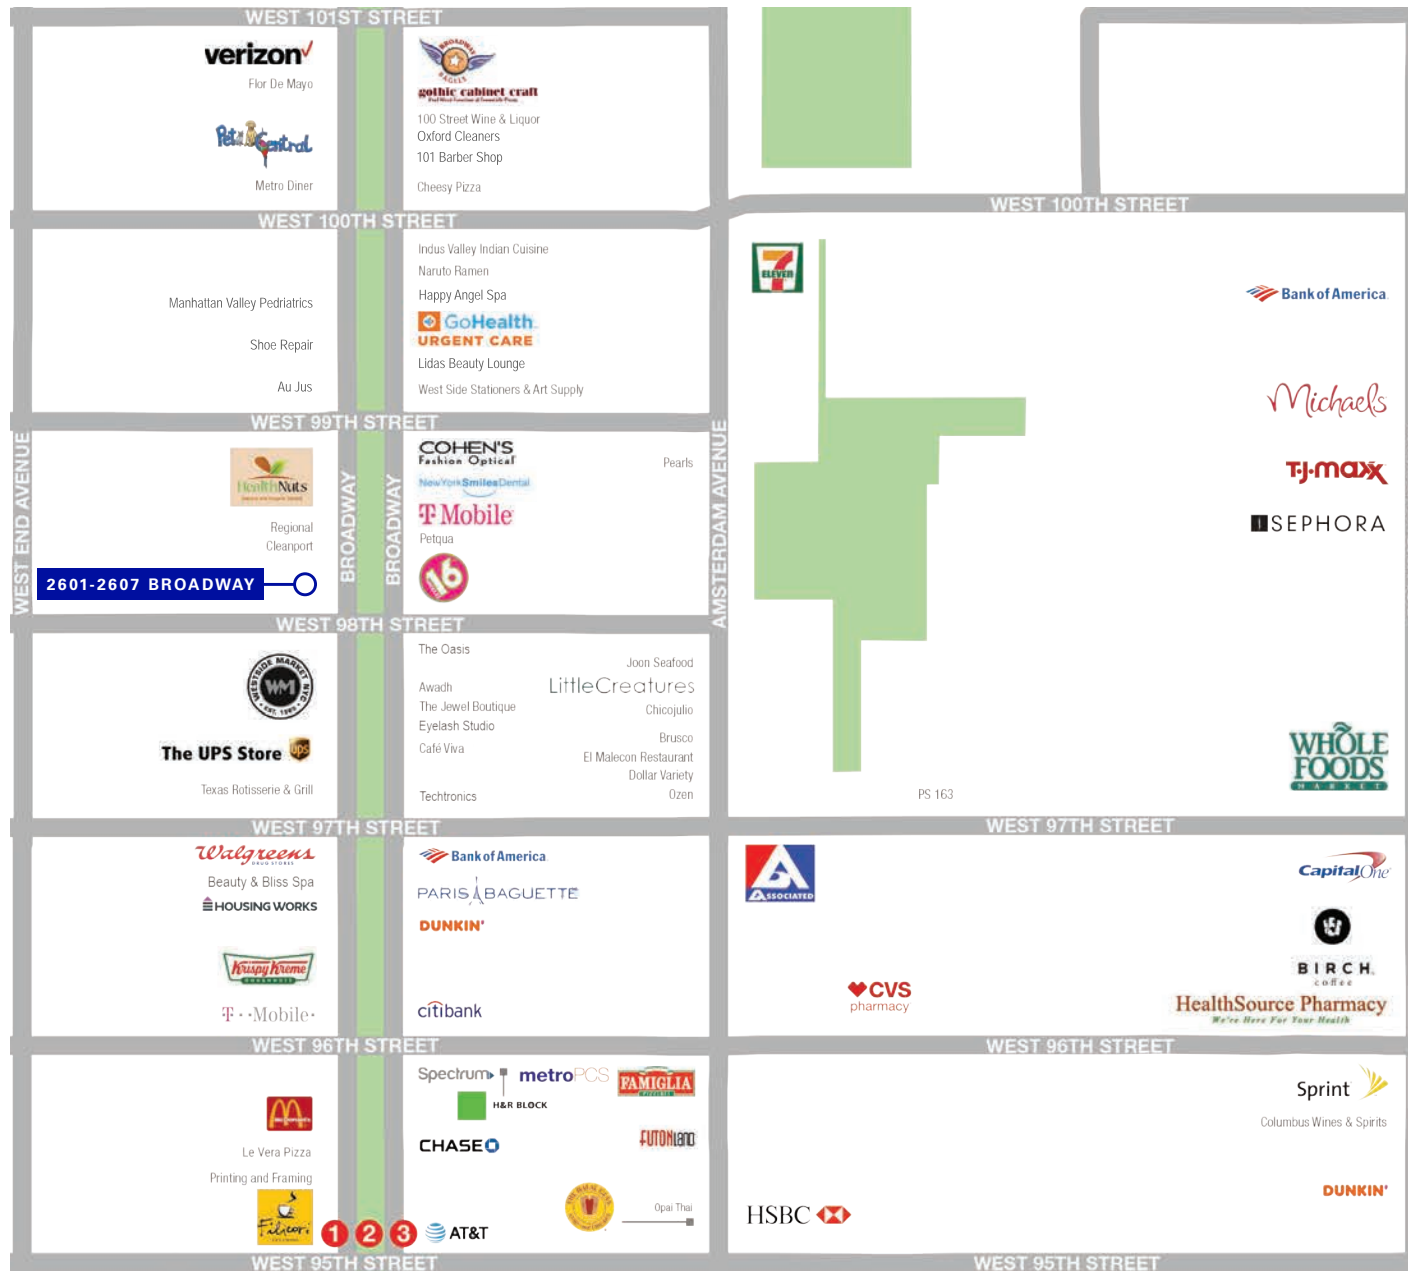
WEST 101ST STREET

verizon
Flor De Mayo
Pet Central
Metro Diner

gothic cabinet craft
100 Street Wine & Liquor
Oxford Cleaners
101 Barber Shop
Cheesy Pizza

WEST 100TH STREET

Manhattan Valley Pedriatrics
Shoe Repair
Au Jus

Indus Valley Indian Cuisine
Naruto Ramen
Happy Angel Spa
GoHealth URGENT CARE
Lidas Beauty Lounge
West Side Stationers & Art Supply

WEST 100TH STREET

7 ELEVEN
Bank of America
Michaels
T·J·maxx
SEPHORA

WEST 99TH STREET

WEST END AVENUE
HealthNuts
Regional Cleanport
2601-2607 BROADWAY
BROADWAY
BROADWAY

COHEN'S Fashion Optical
Pearls
NewYorkSmilesDental
T Mobile
Petqua
16

AMSTERDAM AVENUE

WEST 98TH STREET

WM
The UPS Store ups
Texas Rotisserie & Grill

The Oasis
Joon Seafood
Awadh
LittleCreatures
The Jewel Boutique
Chicojulio
Eyelash Studio
Café Viva
Brusco
El Malecon Restaurant
Dollar Variety
Techtronics
Ozen

WHOLE FOODS MARKET
PS 163

WEST 97TH STREET
WEST 97TH STREET

Walgreens
Beauty & Bliss Spa
HOUSING WORKS
Krispy Kreme
T··Mobile·

Bank of America
PARIS BAGUETTE
DUNKIN'
citibank

ASSOCIATED
CapitalOne
BIRCH coffee
CVS pharmacy
HealthSource Pharmacy
We're Here For Your Health

WEST 96TH STREET
WEST 96TH STREET

Le Vera Pizza
Printing and Framing
1 2 3

Spectrum
metroPCS
FAMIGLIA
H&R BLOCK
CHASE
FUTONLAND
Opai Thai
AT&T

Sprint
Columbus Wines & Spirits
DUNKIN'
HSBC

WEST 95TH STREET
WEST 95TH STREET